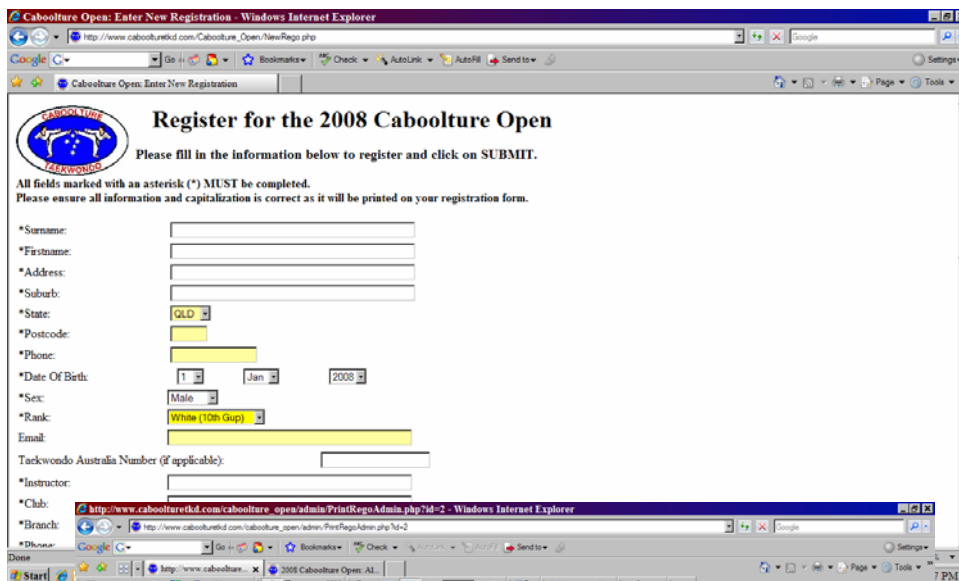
Caboolture Open: Enter New Registration - Windows Internet Explorer

http://www.cabooltureTKD.com/Caboolture_Open/NewRego.php

Google

Google G▾ Go Bookmarks▾ Check ▾ AutoLink ▾ AutoFill Send to▾ Settings▾

Caboolture Open: Enter New Registration

Page ▾ Tools ▾

CABOOLTURE TAEKWONDO

Register for the 2008 Caboolture Open

Please fill in the information below to register and click on SUBMIT.

All fields marked with an asterisk (*) MUST be completed.
Please ensure all information and capitalization is correct as it will be printed on your registration form.

*Surname:

*Firstname:

*Address:

*Suburb:

*State: QLD

*Postcode:

*Phone:

*Date Of Birth: 1 Jan 2008

*Sex: Male

*Rank: White (10th Gup)

Email:

Taekwondo Australia Number (if applicable):

*Instructor:

*Club:

*Branch:

*Phone:

http://www.cabooltureTKD.com/caboolture_open/admin/PrintRegoAdmin.php?id=2 - Windows Internet Explorer

http://www.cabooltureTKD.com/caboolture_open/admin/PrintRegoAdmin.php?id=2

Google

Google G▾ Go Bookmarks▾ Check ▾ AutoLink ▾ AutoFill Send to▾ Settings▾

http://www.caboolture... 2008 Caboolture Open: Al...

Page ▾ Tools ▾

Done

Start

7 PM